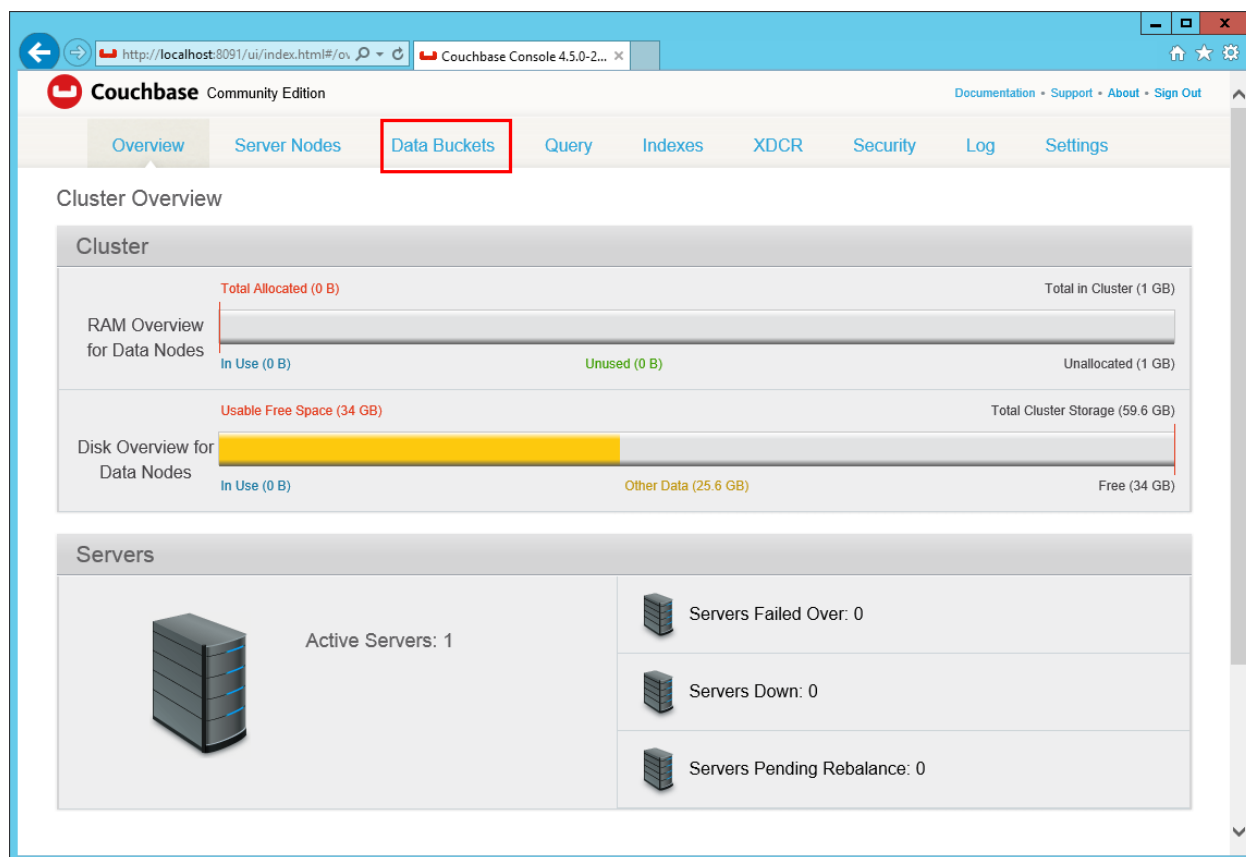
http://localhost:8091/ui/index.html#/ov
Couchbase Console 4.5.0-2...

Couchbase Community Edition
Documentation • Support • About • Sign Out

Overview Server Nodes Data Buckets Query Indexes XDCR Security Log Settings

Cluster Overview

Cluster

Total Allocated (0 B)
Total in Cluster (1 GB)
RAM Overview for Data Nodes
In Use (0 B)
Unused (0 B)
Unallocated (1 GB)

Usable Free Space (34 GB)
Total Cluster Storage (59.6 GB)
Disk Overview for Data Nodes
In Use (0 B)
Other Data (25.6 GB)
Free (34 GB)

Servers

Active Servers: 1
Servers Failed Over: 0
Servers Down: 0
Servers Pending Rebalance: 0